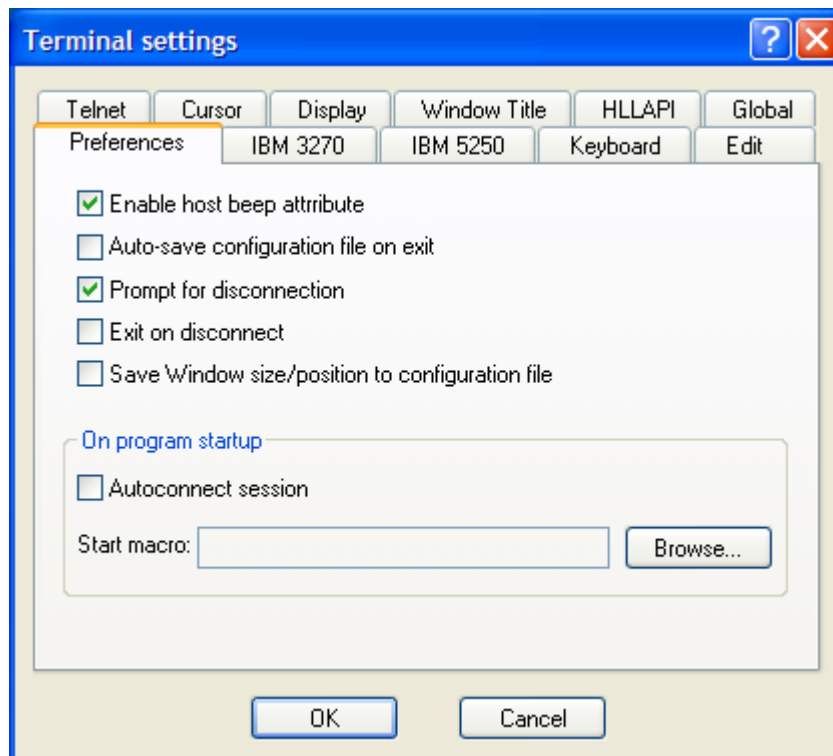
Terminal settings

?

Telnet | Cursor | Display | Window Title | HLLAPI | Global

Preferences | IBM 3270 | IBM 5250 | Keyboard | Edit

Enable host beep attrribute

Auto-save configuration file on exit

Prompt for disconnection

Exit on disconnect

Save Window size/position to configuration file

On program startup

Autoconnect session

Start macro:

Browse...

OK

Cancel